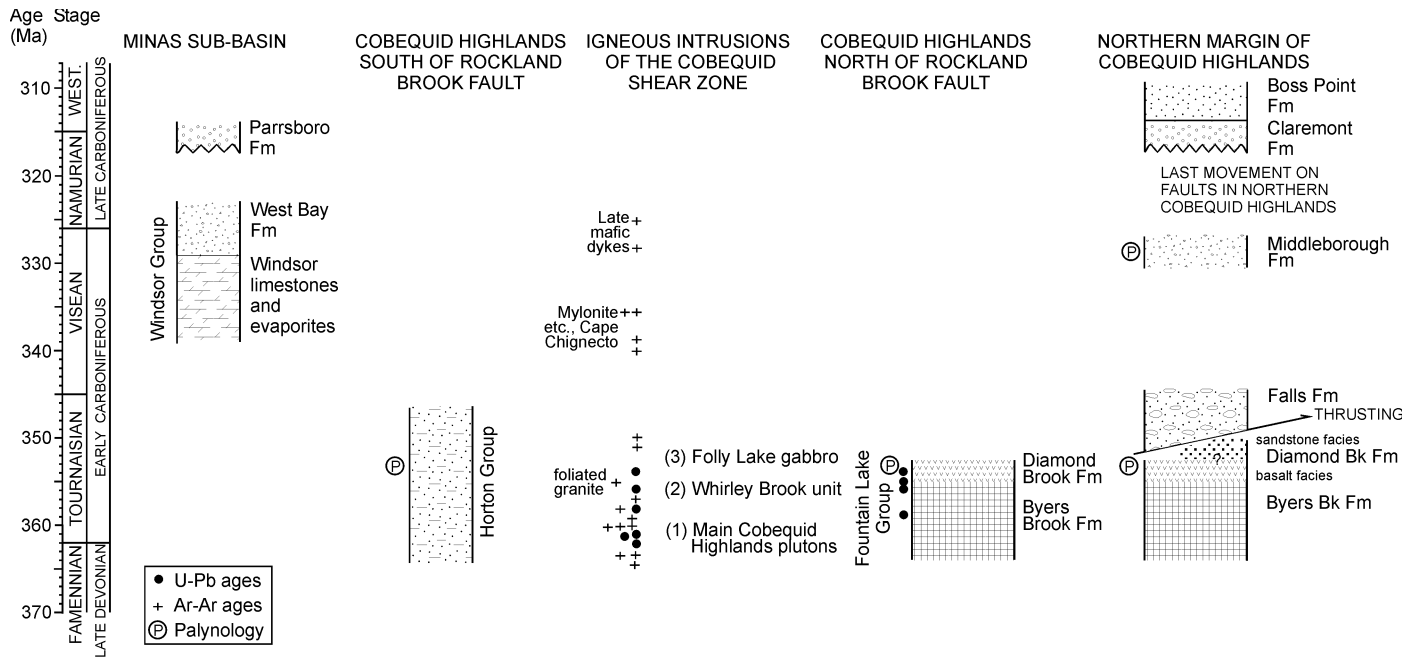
Age (Ma)

Stage

310
320
330
340
350
360
370

WEST.
NAMURIAN
VISEAN
TOURNAISIAN
FAMENNIAN

LATE CARBONIFEROUS
EARLY CARBONIFEROUS
LATE DEVONIAN

MINAS SUB-BASIN

Parrsboro Fm

Windsor Group

West Bay Fm

Windsor limestones and evaporites

COBEQUID HIGHLANDS SOUTH OF ROCKLAND BROOK FAULT

Horton Group

IGNEOUS INTRUSIONS OF THE COBEQUID SHEAR ZONE

Late mafic dykes

Mylonite etc., Cape Chignecto

foliated granite

(3) Folly Lake gabbro

(2) Whirley Brook unit

(1) Main Cobequid Highlands plutons

COBEQUID HIGHLANDS NORTH OF ROCKLAND BROOK FAULT

Fountain Lake Group

Diamond Brook Fm

Byers Brook Fm

NORTHERN MARGIN OF COBEQUID HIGHLANDS

Boss Point Fm

Claremont Fm

LAST MOVEMENT ON FAULTS IN NORTHERN COBEQUID HIGHLANDS

Middleborough Fm

Falls Fm

THRUSTING

sandstone facies

Diamond Bk Fm

basalt facies

Byers Bk Fm

● U-Pb ages
+ Ar-Ar ages
Ⓟ Palynology